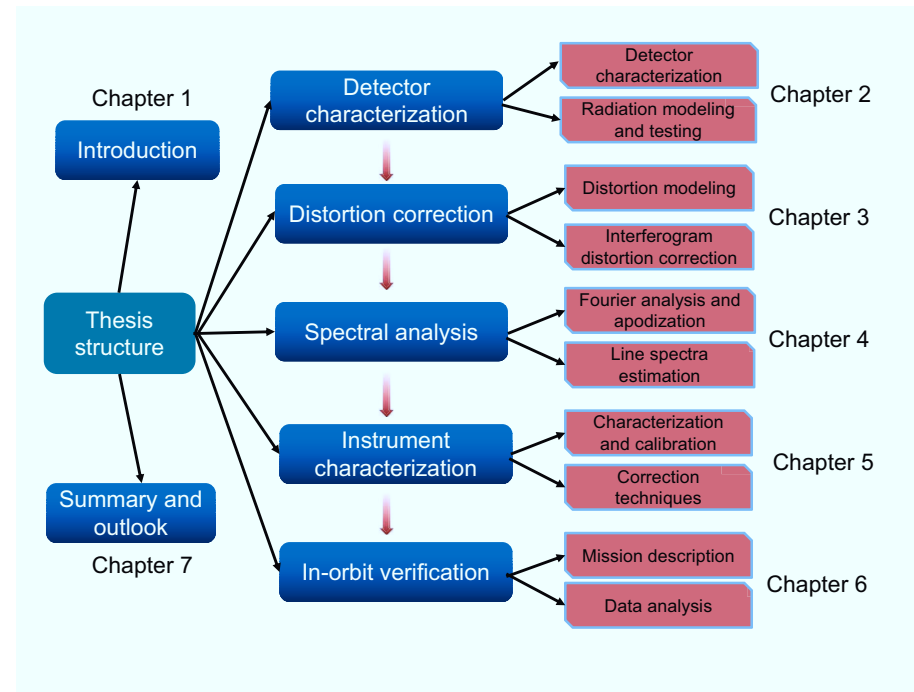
Chapter 1

Introduction

Thesis structure

Summary and outlook

Chapter 7

Detector characterization

Detector characterization

Radiation modeling and testing

Chapter 2

Distortion correction

Distortion modeling

Interferogram distortion correction

Chapter 3

Spectral analysis

Fourier analysis and apodization

Line spectra estimation

Chapter 4

Instrument characterization

Characterization and calibration

Correction techniques

Chapter 5

In-orbit verification

Mission description

Data analysis

Chapter 6